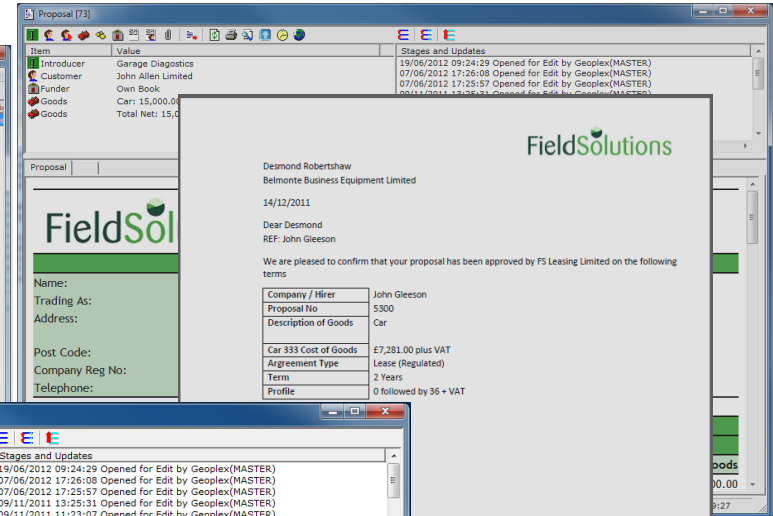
Proposal [73]

| Item | Value |
|---|---|
| Introducer | Garage Diagostics |
| Customer | John Allen Limited |
| Funder | Own Book |
| Goods | Car: 15,000.00 |
| Goods | Total Net: 15,0 |

Stages and Updates
19/06/2012 09:24:29 Opened for Edit by Geoplex(MASTER)
07/06/2012 17:26:08 Opened for Edit by Geoplex(MASTER)
07/06/2012 17:25:57 Opened for Edit by Geoplex(MASTER)
09/11/2011 13:25:31 Opened for Edit by Geoplex(MASTER)

Proposal

FieldSol

Name:
Trading As:
Address:

Post Code:
Company Reg No:
Telephone:

FieldSolutions

Desmond Robertshaw
Belmonte Business Equipment Limited

14/12/2011

Dear Desmond
REF: John Gleeson

We are pleased to confirm that your proposal has been approved by FS Leasing Limited on the following terms

| Company / Hirer | John Gleeson |
|---|---|
| Proposal No | 5300 |
| Description of Goods | Car |
| | |
| Car 333 Cost of Goods | £7,281.00 plus VAT |
| Argreement Type | Lease (Regulated) |
| Term | 2 Years |
| Profile | 0 followed by 36 + VAT |

oods
.00
9:27

Stages and Updates
19/06/2012 09:24:29 Opened for Edit by Geoplex(MASTER)
07/06/2012 17:26:08 Opened for Edit by Geoplex(MASTER)
07/06/2012 17:25:57 Opened for Edit by Geoplex(MASTER)
09/11/2011 13:25:31 Opened for Edit by Geoplex(MASTER)
09/11/2011 11:23:07 Opened for Edit by Geoplex(MASTER)